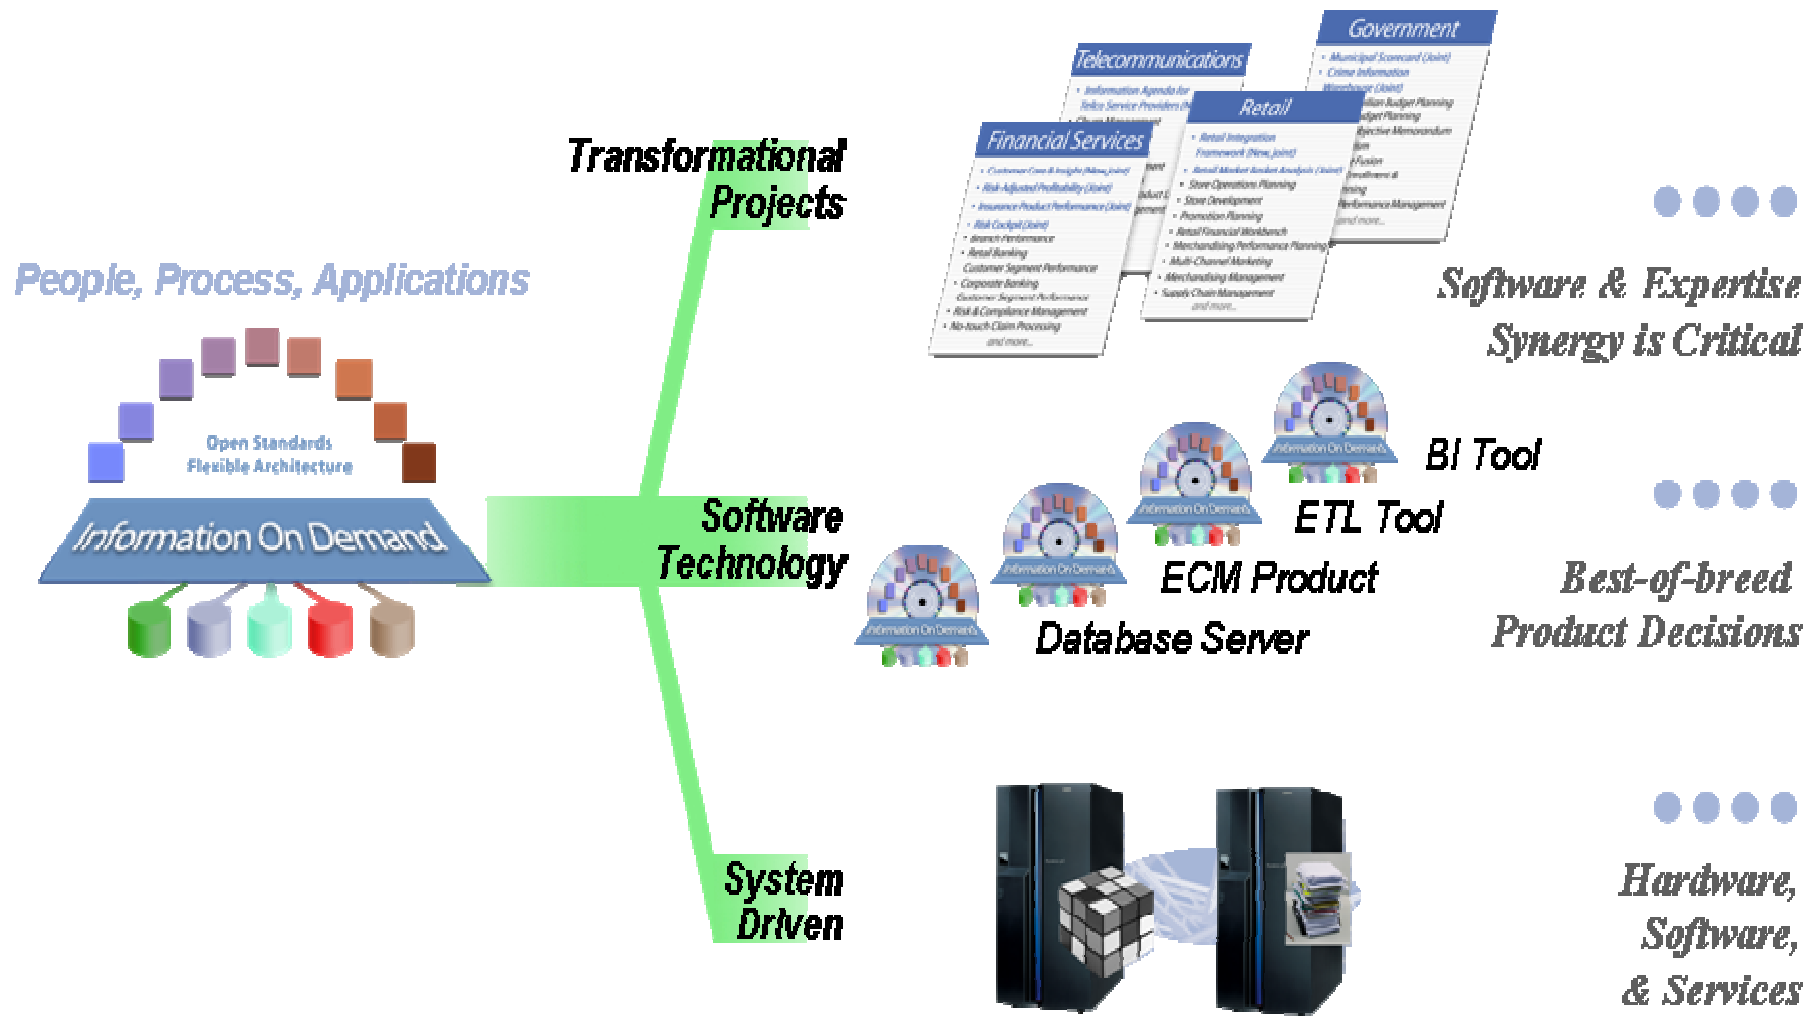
People, Process, Applications

Open Standards
Flexible Architecture

Information On Demand

Transformational Projects

Telecommunications

Government

Retail

Financial Services

• Customer Care & Insight (New, Joint)
• Risk-Adjusted Profitability (Joint)
• Insurance Product Performance (Joint)
• Risk Cockpit (Joint)
• Branch Performance
• Retail Banking
Customer Segment Performance
• Corporate Banking
Customer Segment Performance
• Risk & Compliance Management
• No-touch Claim Processing
and more...

• Retail Integration Framework (New, Joint)
• Retail Market Basket Analysis (Joint)
• Store Operations Planning
• Store Development
• Promotion Planning
• Retail Financial Workbench
• Merchandising Performance Planning
• Multi-Channel Marketing
• Merchandising Management
• Supply Chain Management
and more...

Software & Expertise Synergy is Critical

Software Technology

BI Tool

ETL Tool

ECM Product

Database Server

Best-of-breed Product Decisions

System Driven

Hardware, Software, & Services